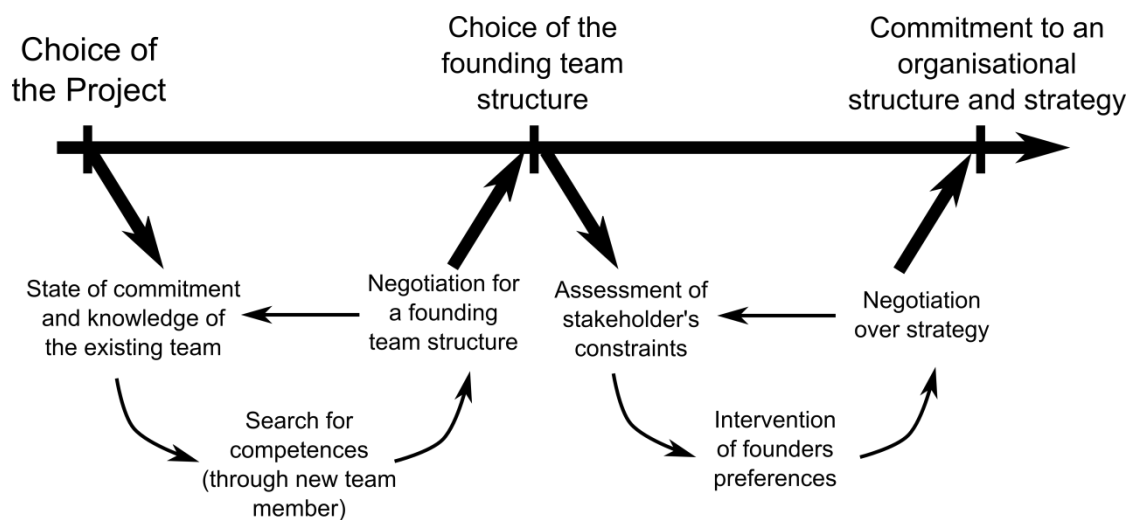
Choice of the Project

Choice of the founding team structure

Commitment to an organisational structure and strategy

State of commitment and knowledge of the existing team

Negotiation for a founding team structure

Assessment of stakeholder's constraints

Negotiation over strategy

Search for competences (through new team member)

Intervention of founders preferences